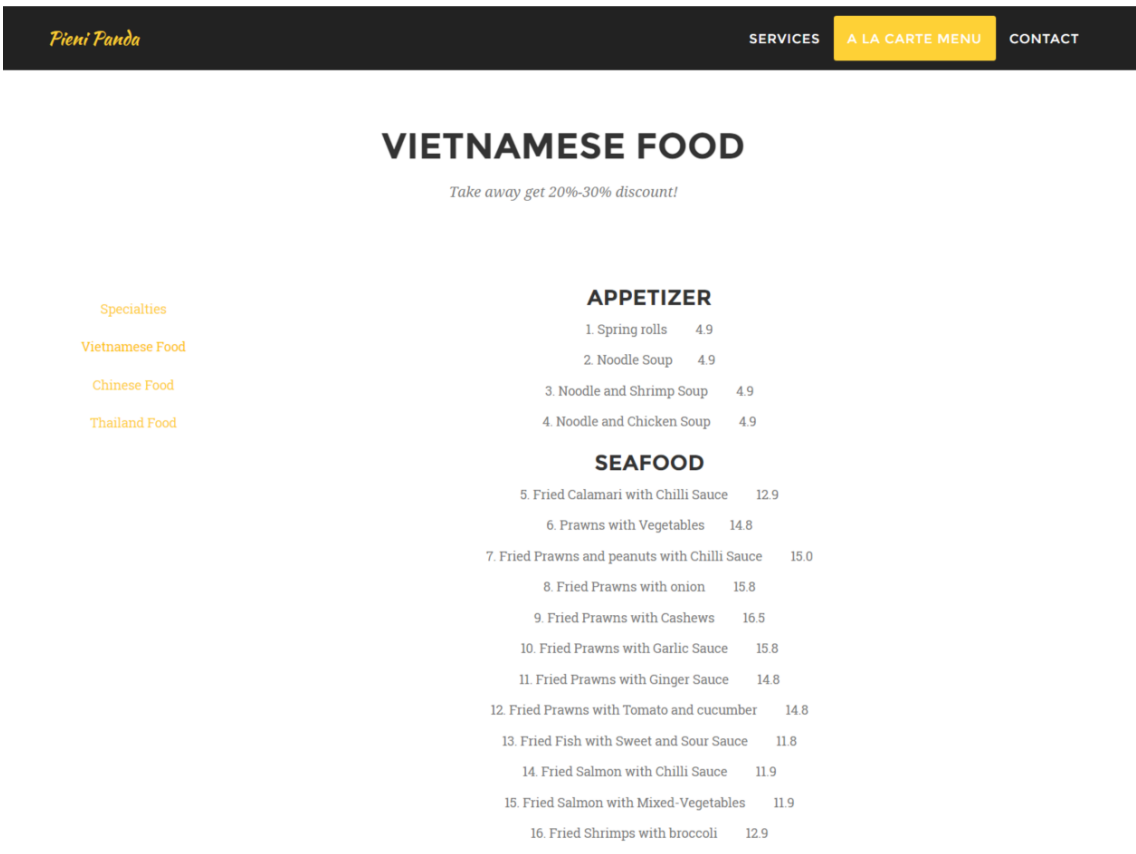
Pieni Panda

SERVICES A LA CARTE MENU CONTACT

VIETNAMESE FOOD

Take away get 20%-30% discount!

Specialties

Vietnamese Food

Chinese Food

Thailand Food

APPETIZER

1. Spring rolls 4.9

2. Noodle Soup 4.9

3. Noodle and Shrimp Soup 4.9

4. Noodle and Chicken Soup 4.9

SEAFOOD

5. Fried Calamari with Chilli Sauce 12.9

6. Prawns with Vegetables 14.8

7. Fried Prawns and peanuts with Chilli Sauce 15.0

8. Fried Prawns with onion 15.8

9. Fried Prawns with Cashews 16.5

10. Fried Prawns with Garlic Sauce 15.8

11. Fried Prawns with Ginger Sauce 14.8

12. Fried Prawns with Tomato and cucumber 14.8

13. Fried Fish with Sweet and Sour Sauce 11.8

14. Fried Salmon with Chilli Sauce 11.9

15. Fried Salmon with Mixed-Vegetables 11.9

16. Fried Shrimps with broccoli 12.9